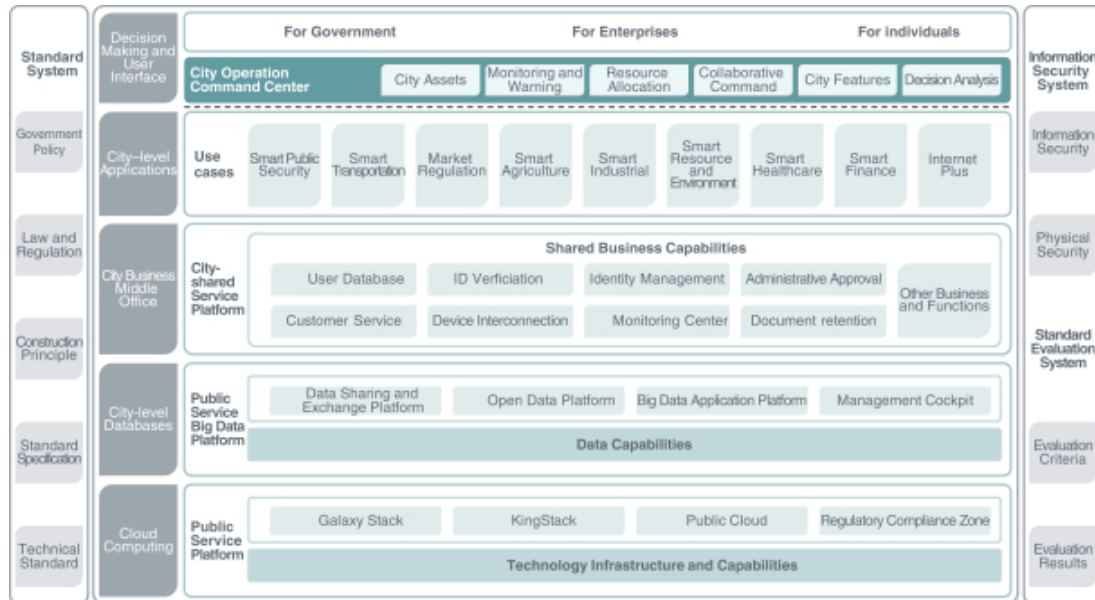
Standard System

Government Policy

Law and Regulation

Construction Principle

Standard Specification

Technical Standard

Decision Making and User Interface

For Government

For Enterprises

For individuals

City Operation Command Center

City Assets

Monitoring and Warning

Resource Allocation

Collaborative Command

City Features

Decision Analysis

City–level Applications

Use cases

Smart Public Security

Smart Transportation

Market Regulation

Smart Agriculture

Smart Industrial

Smart Resource and Environment

Smart Healthcare

Smart Finance

Internet Plus

City Business Middle Office

City-shared Service Platform

Shared Business Capabilities

User Database

ID Verficiation

Identity Management

Administrative Approval

Other Business and Functions

Customer Service

Device Interconnection

Monitoring Center

Document retention

City-level Databases

Public Service Big Data Platform

Data Sharing and Exchange Platform

Open Data Platform

Big Data Application Platform

Management Cockpit

Data Capabilities

Cloud Computing

Public Service Platform

Galaxy Stack

KingStack

Public Cloud

Regulatory Compliance Zone

Technology Infrastructure and Capabilities

Information Security System

Information Security

Physical Security

Standard Evaluation System

Evaluation Criteria

Evaluation Results